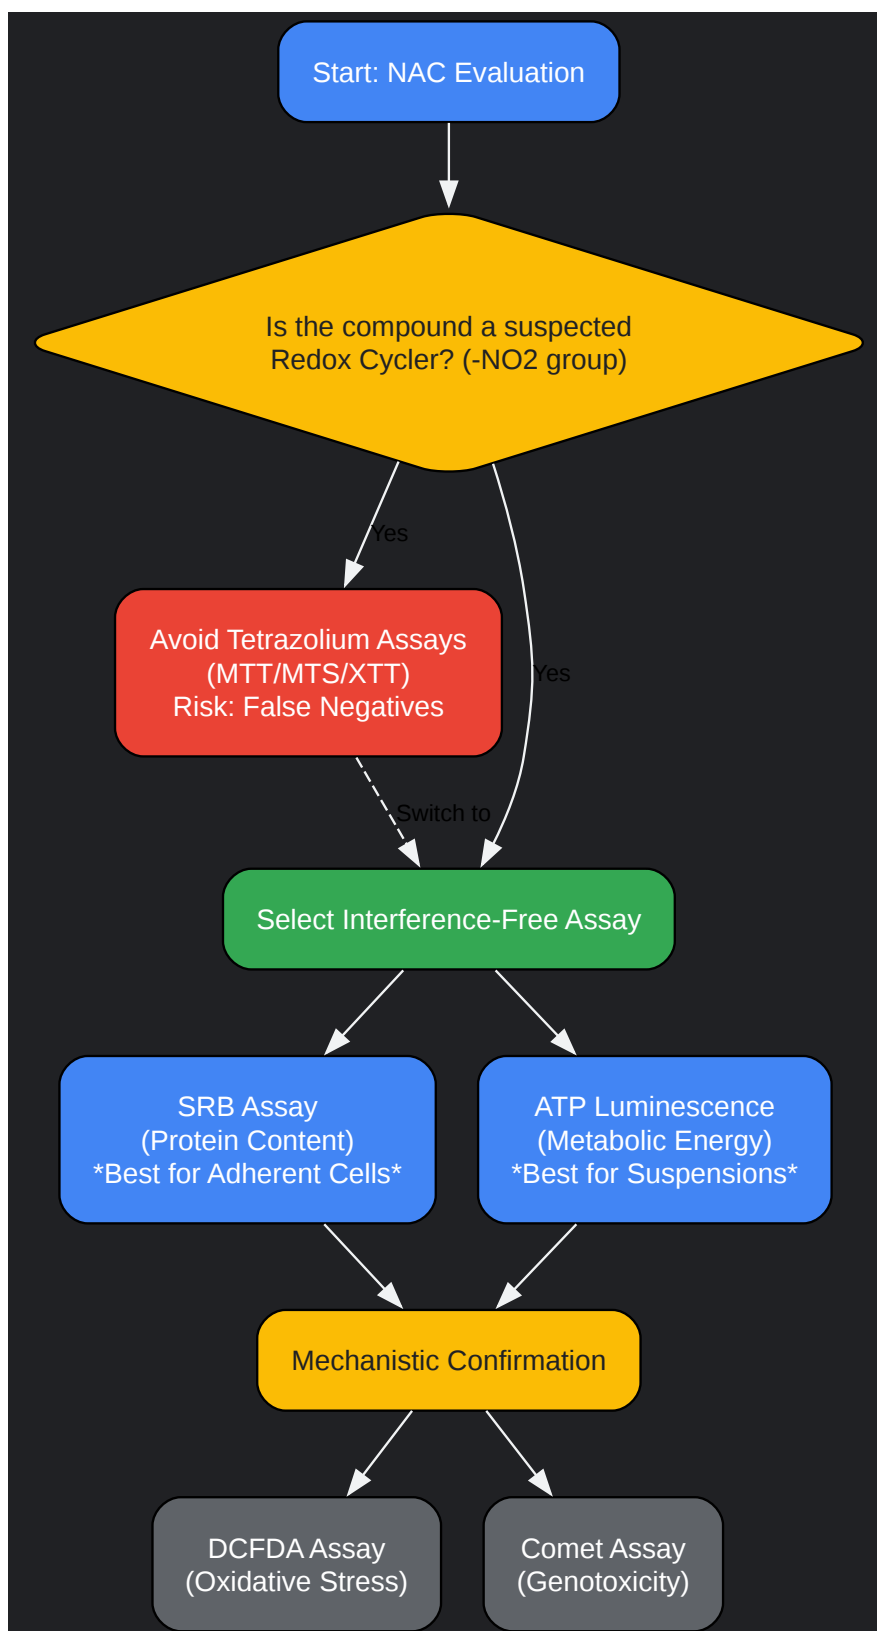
Start: NAC Evaluation

Is the compound a suspected Redox Cycler? (-NO2 group)

Yes

Yes

Avoid Tetrazolium Assays (MTT/MTS/XTT) Risk: False Negatives

Switch to

Select Interference-Free Assay

SRB Assay (Protein Content) *Best for Adherent Cells*

ATP Luminescence (Metabolic Energy) *Best for Suspensions*

Mechanistic Confirmation

DCFDA Assay (Oxidative Stress)

Comet Assay (Genotoxicity)